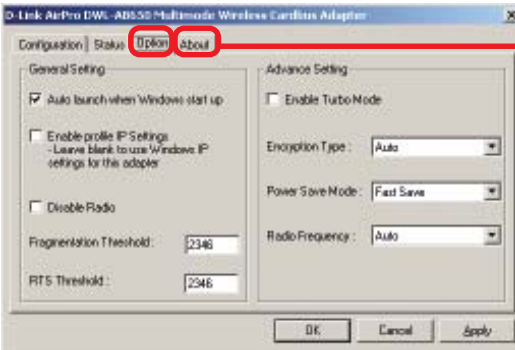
D-Link AirPro DWL-AB650 Multimode Wireless Cardbus Adapter

Configuration | Status | Option | About

General Setting

Auto launch when Windows start up

Enable profile IP Settings
- Leave blank to use Windows IP settings for this adapter

Disable Radio

Fragmentation Threshold : 2346

RTS Threshold : 2346

Advance Setting

Enable Turbo Mode

Encryption Type : Auto

Power Save Mode : Fast Save

Radio Frequency : Auto

OK Cancel Apply